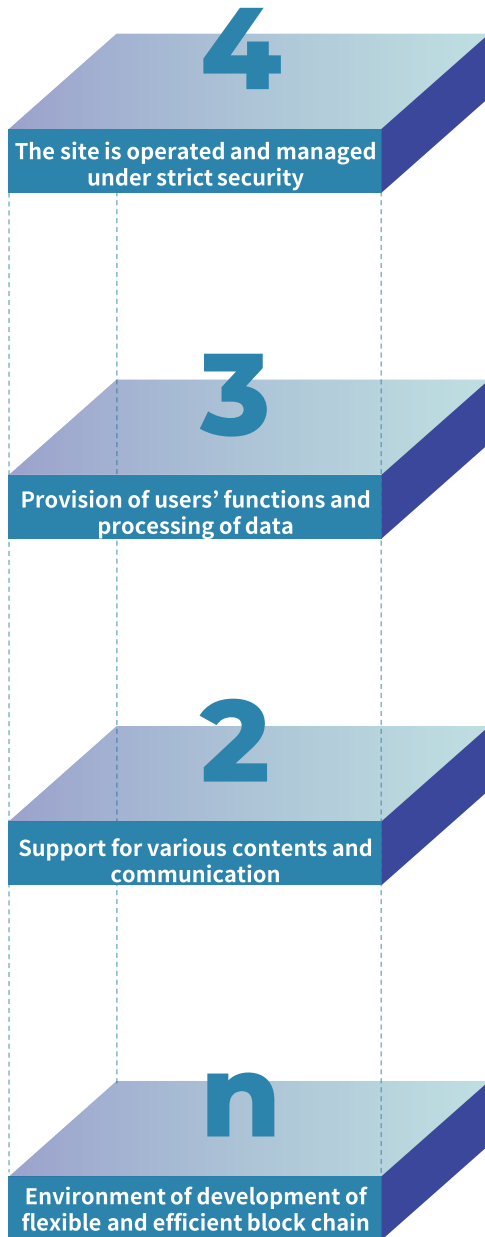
4

The site is operated and managed under strict security

3

Provision of users' functions and processing of data

2

Support for various contents and communication

n

Environment of development of flexible and efficient block chain